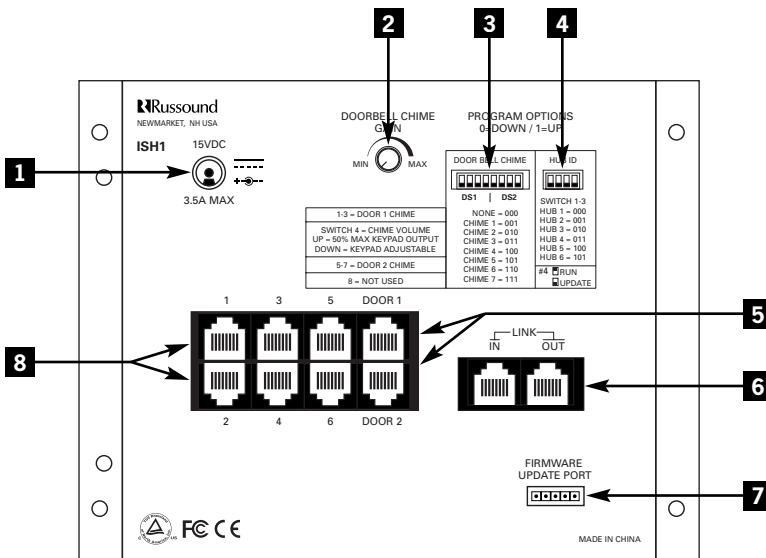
2

3

4

Russound
NEWMARKET, NH USA

ISH1

15VDC

3.5A MAX

1

DOORBELL CHIME GAIN

MIN MAX

PROGRAM OPTIONS
0=DOWN / 1=UP

DOOR BELL CHIME

DS1 | DS2

HUB ID

1-3 = DOOR 1 CHIME

SWITCH 4 = CHIME VOLUME
UP = 50% MAX KEYPAD OUTPUT
DOWN = KEYPAD ADJUSTABLE

5-7 = DOOR 2 CHIME

8 = NOT USED

NONE = 000
CHIME 1 = 001
CHIME 2 = 010
CHIME 3 = 011
CHIME 4 = 100
CHIME 5 = 101
CHIME 6 = 110
CHIME 7 = 111

SWITCH 1-3
HUB 1 = 000
HUB 2 = 001
HUB 3 = 010
HUB 4 = 011
HUB 5 = 100
HUB 6 = 101

#4 RUN
UPDATE

1 3 5 DOOR 1

5

8

LINK
IN OUT

6

2 4 6 DOOR 2

FIRMWARE
UPDATE PORT

7

FC CE

MADE IN CHINA